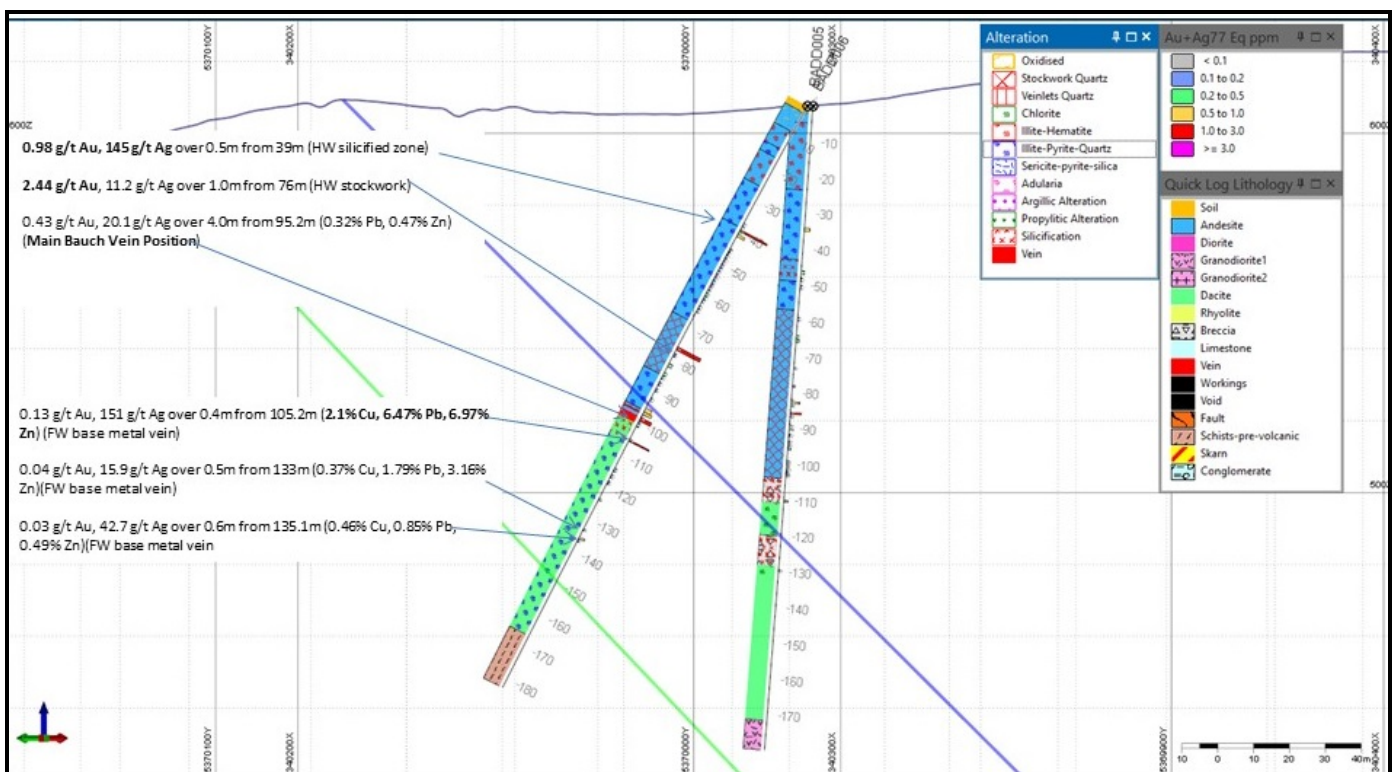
5370100Y
340200X
5370000Y
340300X
BADD005
BADD006
600Z
600Z
500Z

0.98 g/t Au, 145 g/t Ag over 0.5m from 39m (HW silicified zone)

2.44 g/t Au, 11.2 g/t Ag over 1.0m from 76m (HW stockwork)

0.43 g/t Au, 20.1 g/t Ag over 4.0m from 95.2m (0.32% Pb, 0.47% Zn) (Main Bauch Vein Position)

0.13 g/t Au, 151 g/t Ag over 0.4m from 105.2m (2.1% Cu, 6.47% Pb, 6.97% Zn) (FW base metal vein)

0.04 g/t Au, 15.9 g/t Ag over 0.5m from 133m (0.37% Cu, 1.79% Pb, 3.16% Zn)(FW base metal vein)

0.03 g/t Au, 42.7 g/t Ag over 0.6m from 135.1m (0.46% Cu, 0.85% Pb, 0.49% Zn)(FW base metal vein

30
50
60
70
80
90
100
110
120
130
140
150
160
170
180

10
20
30
40
50
60
70
80
90
100
110
120
130
140
150
160
170

Alteration
Oxidised
Stockwork Quartz
Veinlets Quartz
Chlorite
Illite-Hematite
Illite-Pyrite-Quartz
Sericite-pyrite-silica
Adularia
Argillic Alteration
Propylitic Alteration
Silicification
Vein

Au+Ag77 Eq ppm
< 0.1
0.1 to 0.2
0.2 to 0.5
0.5 to 1.0
1.0 to 3.0
>= 3.0

Quick Log Lithology
Soil
Andesite
Diorite
Granodiorite1
Granodiorite2
Dacite
Rhyolite
Breccia
Limestone
Vein
Workings
Void
Fault
Schists-pre-volcanic
Skarn
Conglomerate

5370100Y
340200X
5370000Y
340300X
5369900Y
340400X
10 0 10 20 30 40m